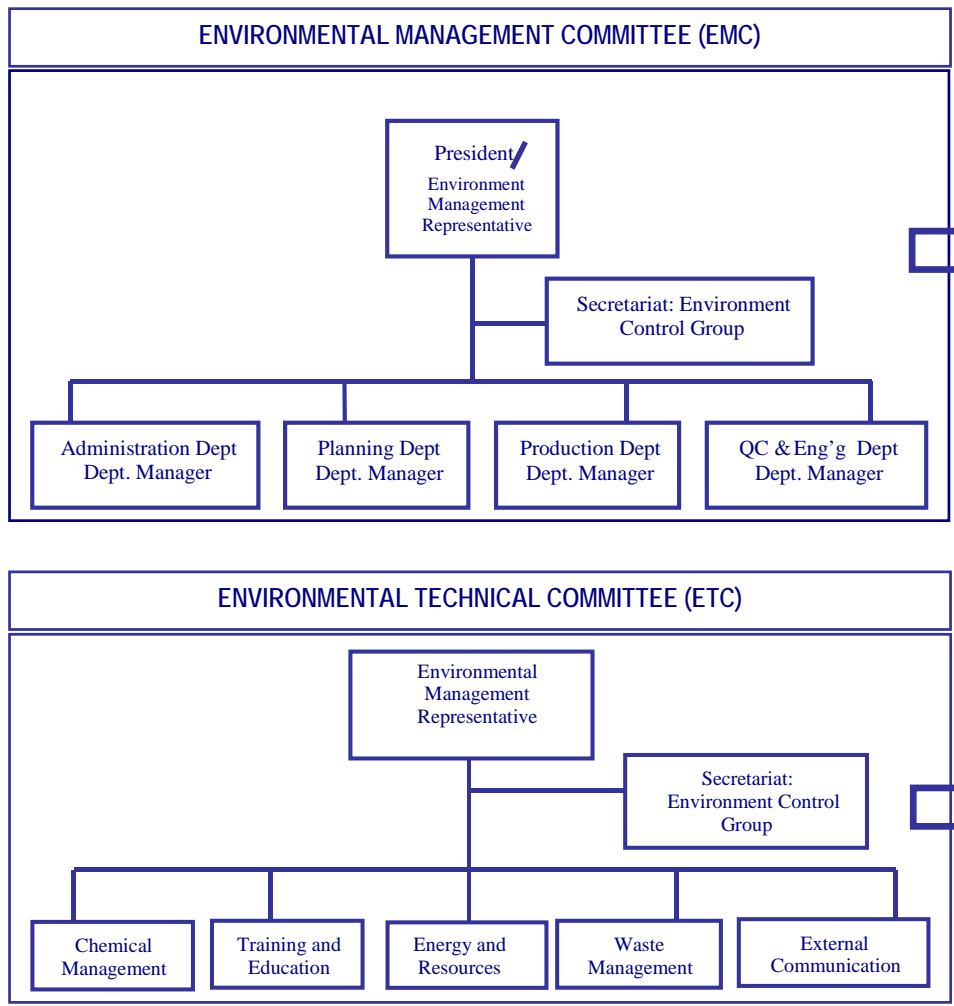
ENVIRONMENTAL MANAGEMENT COMMITTEE (EMC)

President/
Environment Management Representative

Secretariat: Environment Control Group

Administration Dept
Dept. Manager

Planning Dept
Dept. Manager

Production Dept
Dept. Manager

QC & Eng'g Dept
Dept. Manager

ENVIRONMENTAL TECHNICAL COMMITTEE (ETC)

Environmental Management Representative

Secretariat: Environment Control Group

Chemical Management

Training and Education

Energy and Resources

Waste Management

External Communication